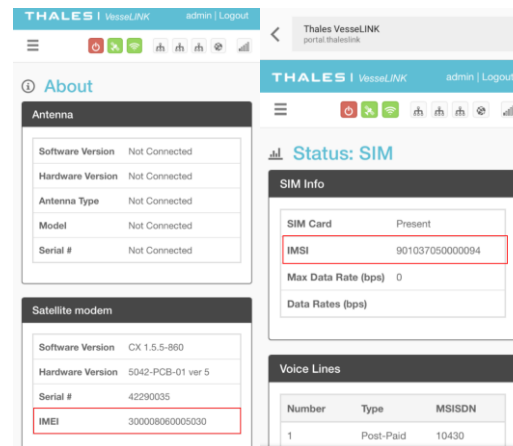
THALES | VesseLINK admin | Logout

About

Antenna

| Software Version | Not Connected |
|---|---|
| Hardware Version | Not Connected |
| Antenna Type | Not Connected |
| Model | Not Connected |
| Serial # | Not Connected |

Satellite modem

| Software Version | CX 1.5.5-860 |
|---|---|
| Hardware Version | 5042-PCB-01 ver 5 |
| Serial # | 42290035 |
| IMEI | 300008060005030 |

Thales VesseLINK
portal.thaleslink

THALES | VesseLINK admin | Logout

Status: SIM

SIM Info

| SIM Card | Present |
|---|---|
| IMSI | 901037050000094 |
| Max Data Rate (bps) | 0 |
| Data Rates (bps) | |

Voice Lines

| Number | Type | MSISDN |
|---|---|---|
| 1 | Post-Paid | 10430 |